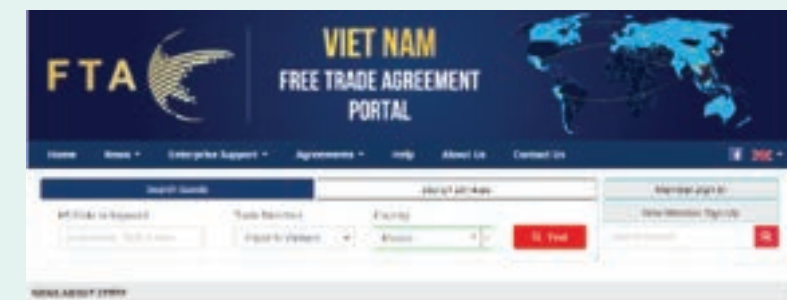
FTA

VIET NAM
FREE TRADE AGREEMENT
PORTAL

Home News Enterprise Support Agreements Help About Us Contact Us

Search Goods

Member sign in
New Member Sign Up

HS Code or Keyword
Trade Direction
Country

Import to Vietnam

Find

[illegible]